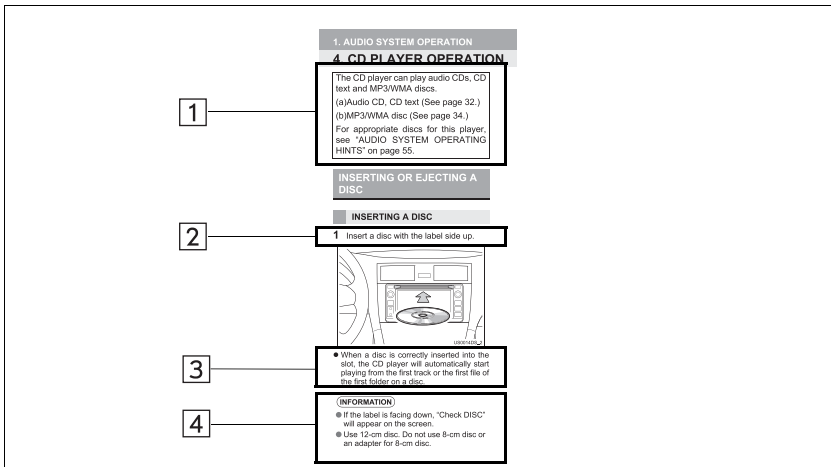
1. AUDIO SYSTEM OPERATION

4. CD PLAYER OPERATION

1

The CD player can play audio CDs, CD text and MP3/WMA discs.

(a)Audio CD, CD text (See page 32.)

(b)MP3/WMA disc (See page 34.)

For appropriate discs for this player, see "AUDIO SYSTEM OPERATING HINTS" on page 55.

INSERTING OR EJECTING A DISC

INSERTING A DISC

2

1 Insert a disc with the label side up.

U00014350

3

● When a disc is correctly inserted into the slot, the CD player will automatically start playing from the first track or the first file of the first folder on a disc.

4

INFORMATION

● If the label is facing down, "Check DISC" will appear on the screen.

● Use 12-cm disc. Do not use 8-cm disc or an adapter for 8-cm disc.